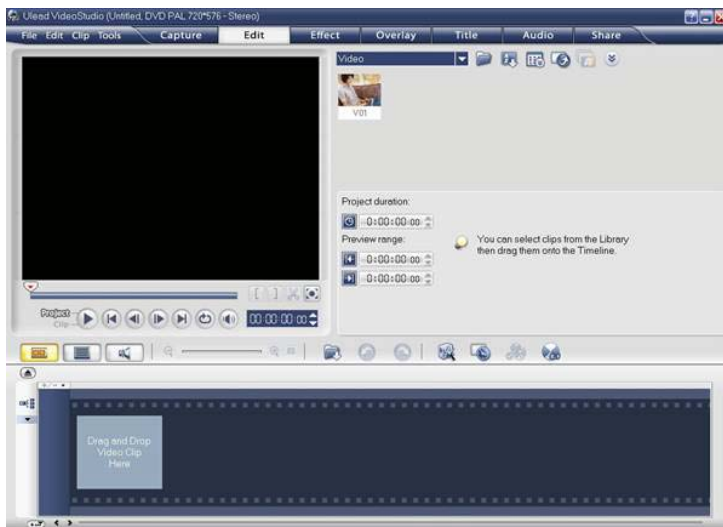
Ulead VideoStudio (Untitled, DVD PAL 720*576 - Stereo)

File Edit Clip Tools

Capture

Edit

Effect

Overlay

Title

Audio

Share

Video

V01

Project duration:

0:00:00:00

Preview range:

0:00:00:00

0:00:00:00

You can select clips from the Library then drag them onto the Timeline.

Project

Clip

00:00:00:00

Drag and Drop Video Clip Here